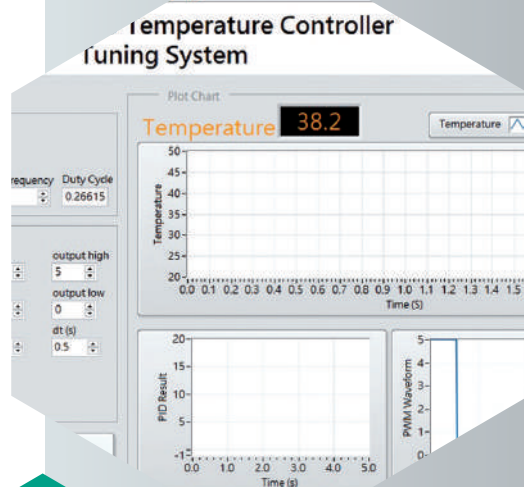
Temperature Controller
Tuning System

Plot Chart

Temperature 38.2

Temperature

requency Duty Cycle
0.26615

output high
5
output low
0
dt (s)
0.5

50
45
40
35
30
25
20
Temperature
0.0 0.1 0.2 0.3 0.4 0.5 0.6 0.7 0.8 0.9 1.0 1.1 1.2 1.3 1.4 1.5
Time (S)

20
15
10
5
-1
PID Result
0.0 1.0 2.0 3.0 4.0 5.0
Time (s)

5
4
3
2
1
0
PWM Waveform